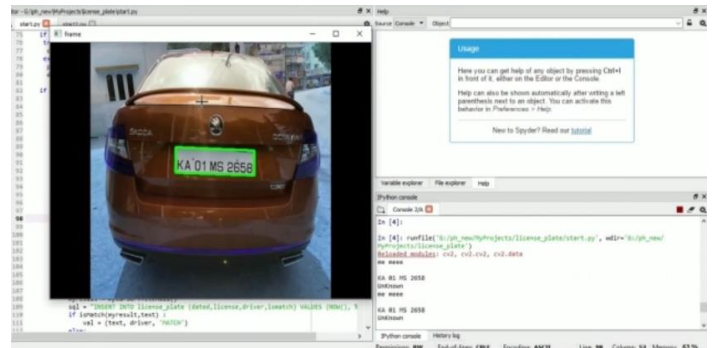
itor - G:/ph_new/MyProjects/license_plate/start.py
start.py
start2.py
frame
SKODA
KA 01 MS 2658
sql = "INSERT INTO license_plate (dated,license,driver,ismatch) VALUES (NOW(), %
if isMatch(myresult,text) :
val = (text, driver, 'MATCH')
else:
Help
Source Console Object
Usage
Here you can get help of any object by pressing Ctrl+I in front of it, either on the Editor or the Console.
Help can also be shown automatically after writing a left parenthesis next to an object. You can activate this behavior in Preferences > Help.
New to Spyder? Read our tutorial
Variable explorer File explorer Help
IPython console
Console 2/A
In [4]:
In [4]: runfile('G:/ph_new/MyProjects/license_plate/start.py', wdir='G:/ph_new/MyProjects/license_plate')
Reloaded modules: cv2, cv2.cv2, cv2.data
me 
KA 01 MS 2658
Unknown
me 
KA 01 MS 2658
Unknown
IPython console History log
Permissions: RW End-of-lines: CRLF Encoding: ASCII Line: 98 Column: 54 Memory: 63 %